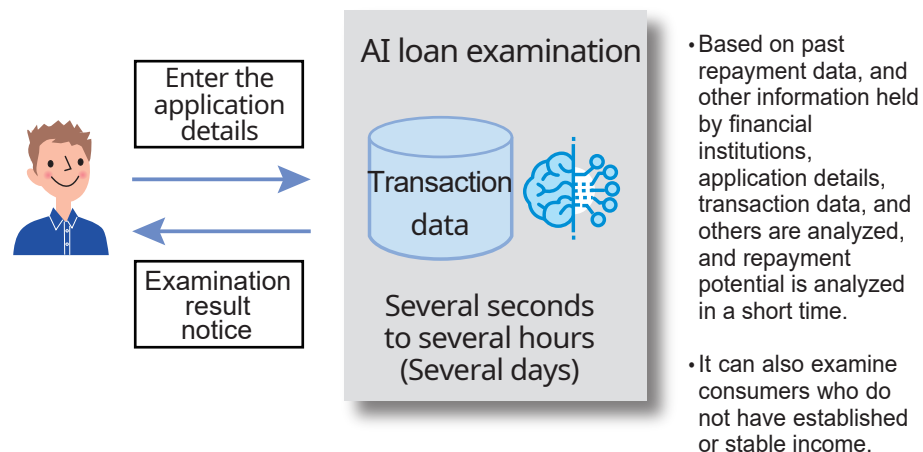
Enter the application details

Examination result notice

AI loan examination

Transaction data

Several seconds to several hours (Several days)

• Based on past repayment data, and other information held by financial institutions, application details, transaction data, and others are analyzed, and repayment potential is analyzed in a short time.

• It can also examine consumers who do not have established or stable income.